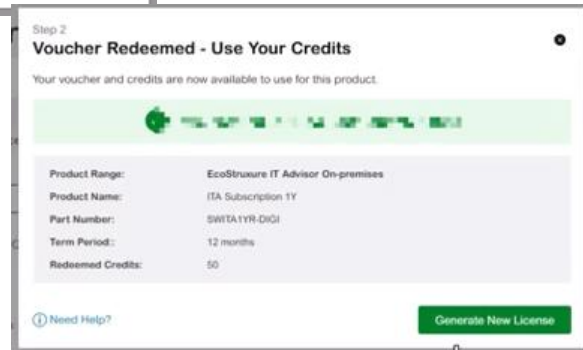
Step 2

Voucher Redeemed - Use Your Credits

Your voucher and credits are now available to use for this product.

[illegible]

| | |
|---|---|
| Product Range: | EcoStruxure IT Advisor On-premises |
| Product Name: | ITA Subscription 1Y |
| Part Number: | SWITA1YR-DIGI |
| Term Period: | 12 months |
| Redeemed Credits: | 50 |

Need Help?

Generate New License